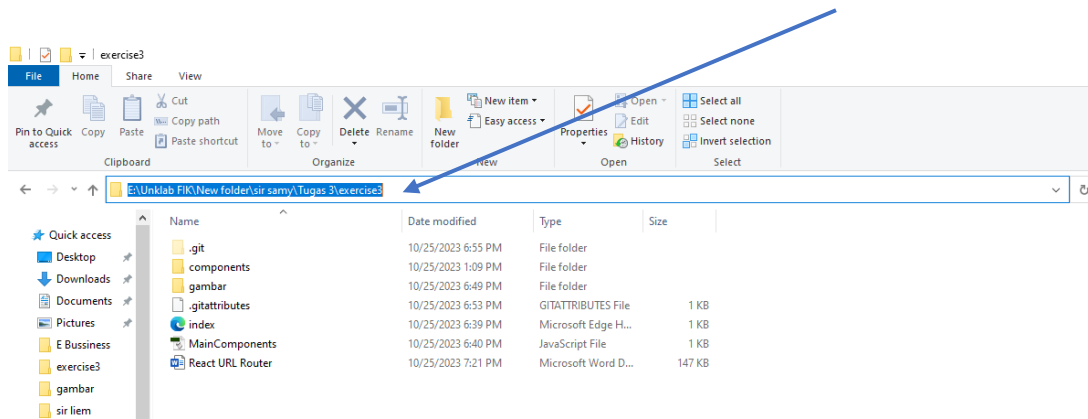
exercise3

File Home Share View

Pin to Quick access Copy Paste Cut Copy path Paste shortcut
Clipboard

Move to Copy to Delete Rename
Organize

New folder New item Easy access
New

Properties Open Edit History
Open

Select all Select none Invert selection
Select

E:\Unklab FIK\New folder\sir samy\Tugas 3\exercise3

Quick access
Desktop
Downloads
Documents
Pictures
E Bussiness
exercise3
gambar
sir liem

| Name | Date modified | Type | Size |
|---|---|---|---|
| .git | 10/25/2023 6:55 PM | File folder | |
| components | 10/25/2023 1:09 PM | File folder | |
| gambar | 10/25/2023 6:49 PM | File folder | |
| .gitattributes | 10/25/2023 6:53 PM | GITATTRIBUTES File | 1 KB |
| index | 10/25/2023 6:39 PM | Microsoft Edge H... | 1 KB |
| MainComponents | 10/25/2023 6:40 PM | JavaScript File | 1 KB |
| React URL Router | 10/25/2023 7:21 PM | Microsoft Word D... | 147 KB |